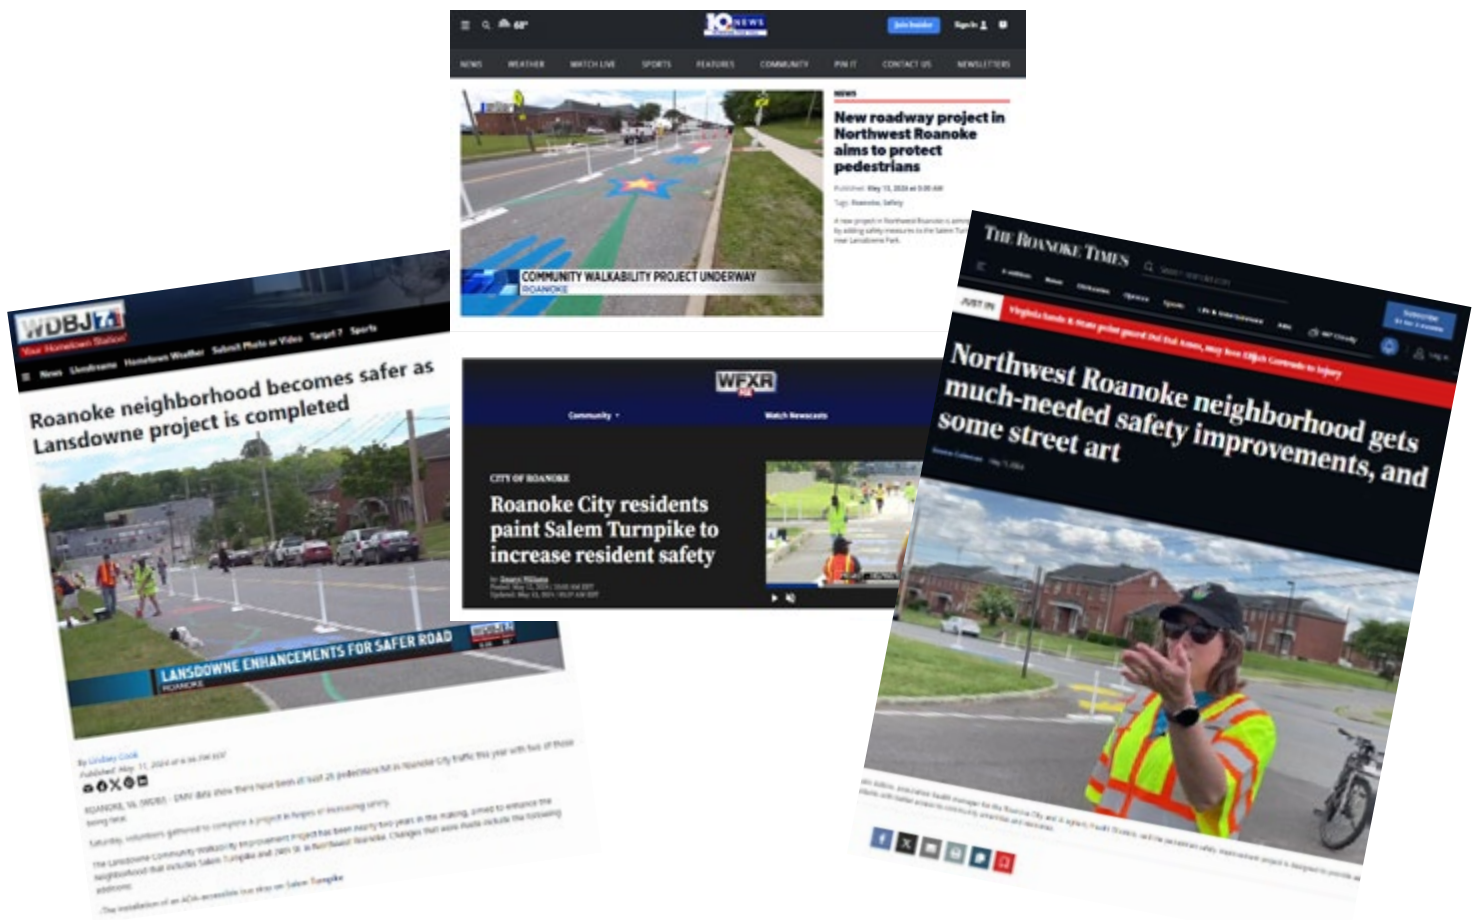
10 NEWS

Join Insider Sign In

NEWS WEATHER WATCH LIVE SPORTS FEATURES COMMUNITY PIN IT CONTACT US NEWSLETTERS

COMMUNITY WALKABILITY PROJECT UNDERWAY
ROANOKE

NEWS

New roadway project in Northwest Roanoke aims to protect pedestrians

Published: May 13, 2024 at 5:00 AM

Tags: Roanoke, Safety

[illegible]

WDBJ7

Your Hometown Station

News Livestreams Hometown Weather Submit Photo or Video Target 7 Sports

Roanoke neighborhood becomes safer as Lansdowne project is completed

LANSDOWNE ENHANCEMENTS FOR SAFER ROAD
ROANOKE

By Lindsey Cook
Published: May 11, 2024

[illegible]

WFXR FOX

Community Watch Newscasts

CITY OF ROANOKE

Roanoke City residents paint Salem Turnpike to increase resident safety

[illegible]

THE ROANOKE TIMES

E-edition News Obituaries Opinion Sports Life & Entertainment

JUST IN

Subscribe

Log in

Northwest Roanoke neighborhood gets much-needed safety improvements, and some street art

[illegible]